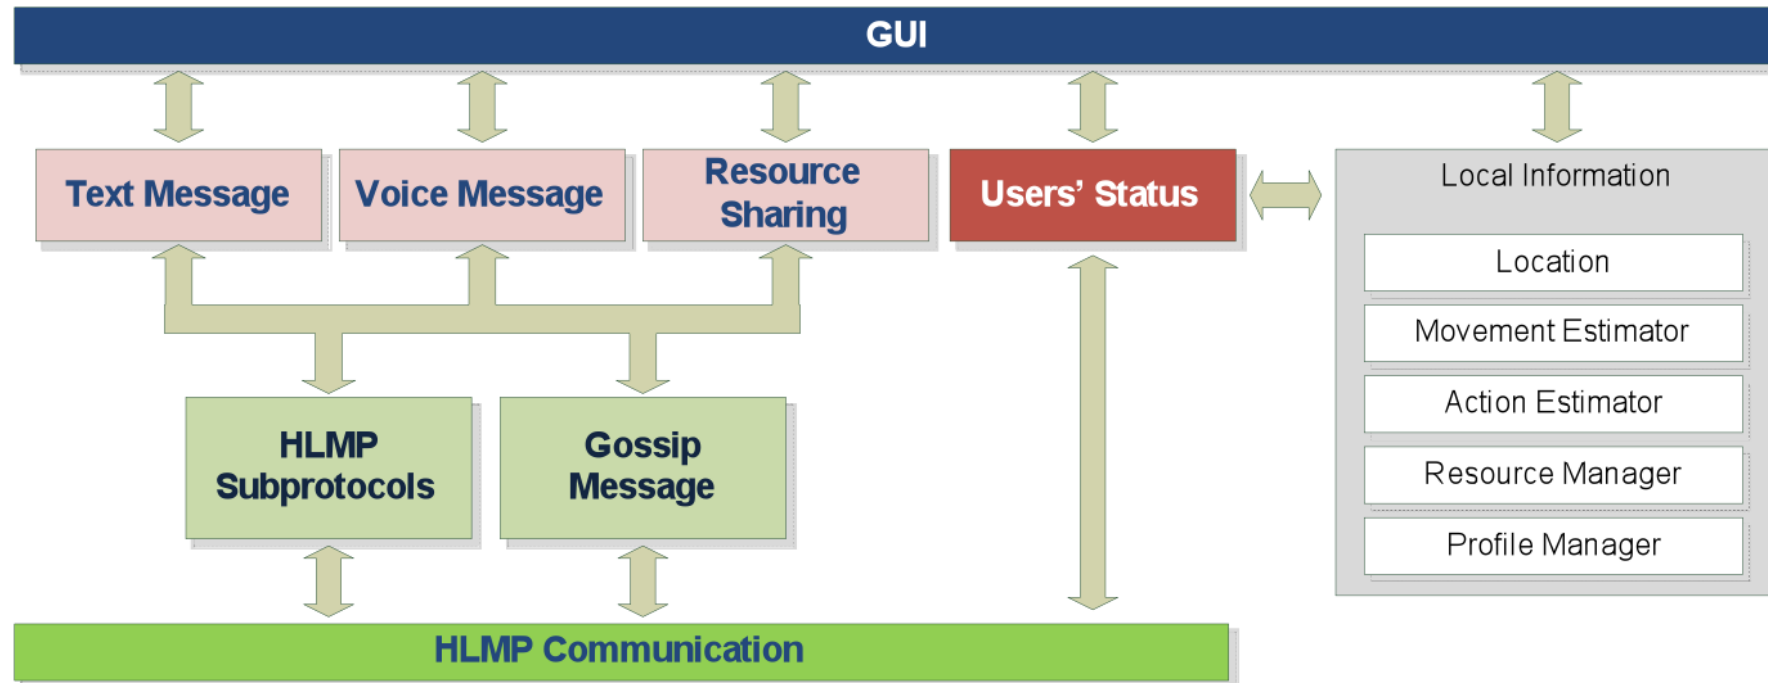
GUI

Text Message

Voice Message

Resource Sharing

Users' Status

Local Information

Location

Movement Estimator

Action Estimator

Resource Manager

Profile Manager

HLMP Subprotocols

Gossip Message

HLMP Communication